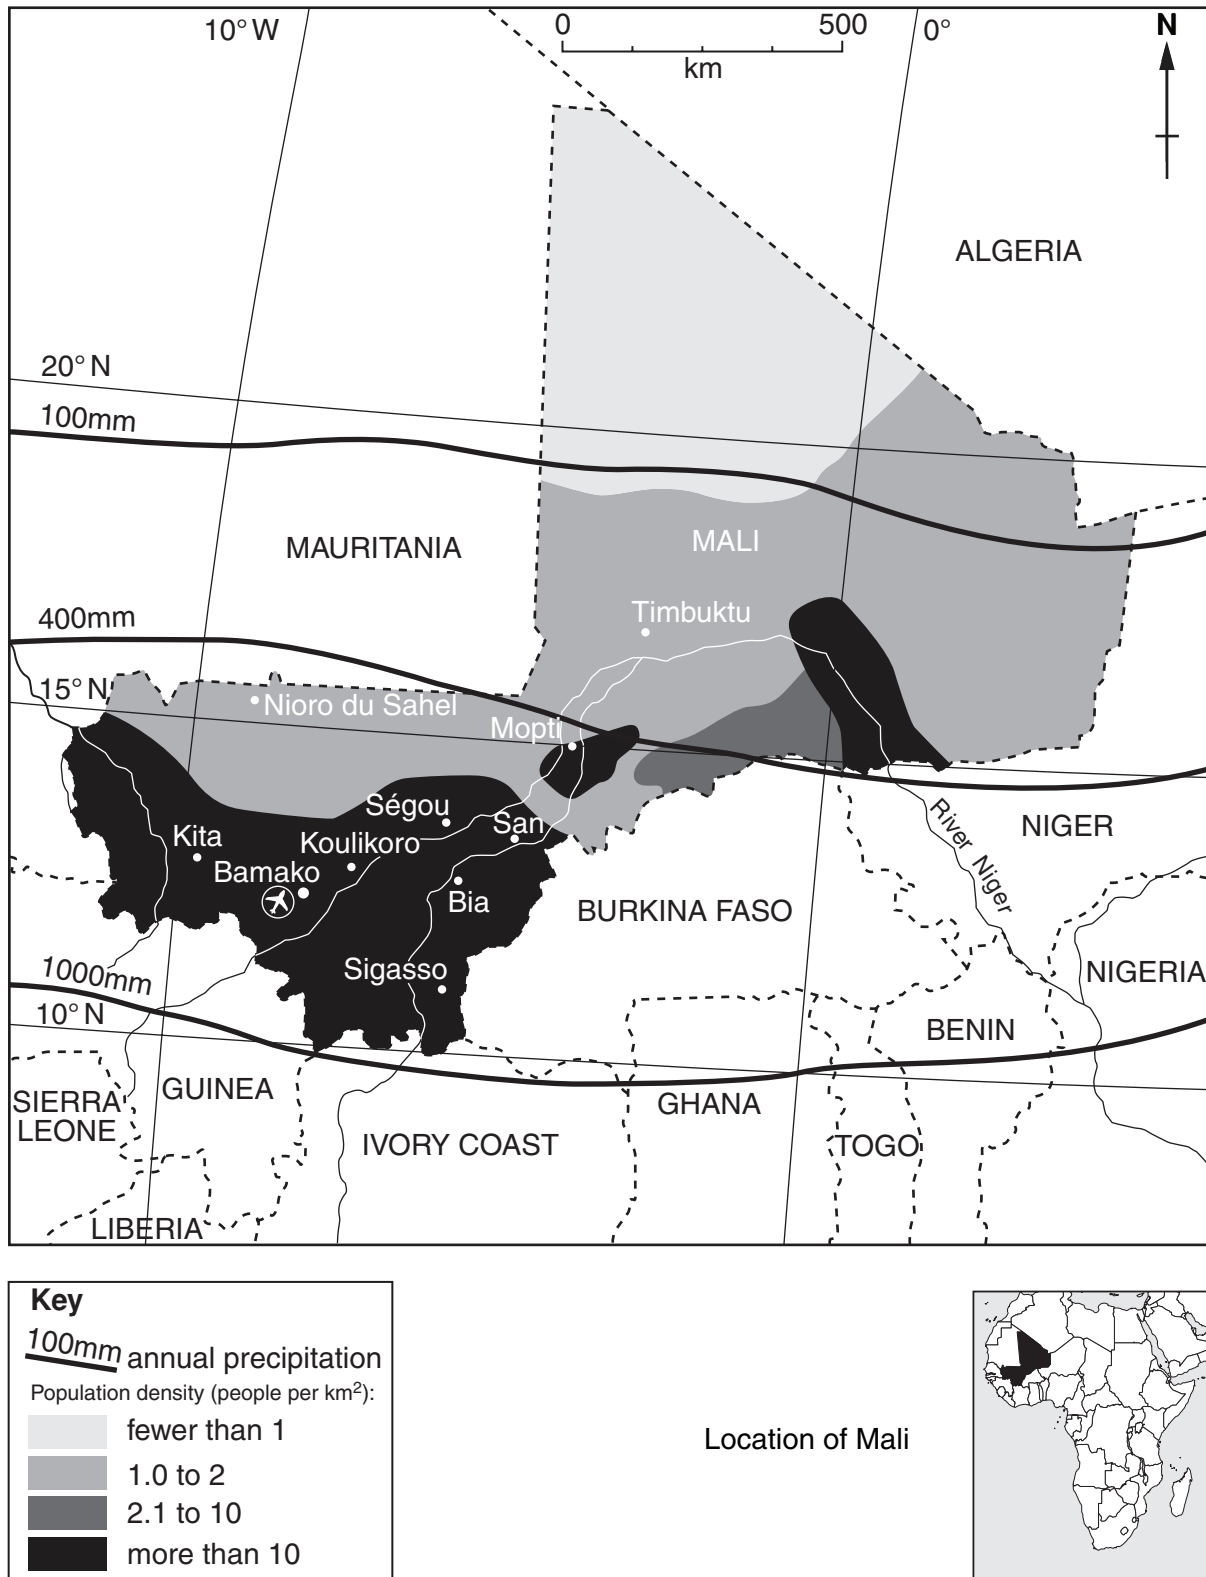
10° W

0
500
km

0°

N

ALGERIA

20° N
100mm

MAURITANIA

MALI

400mm

Timbuktu

15° N

Nioro du Sahel

Mopti

Ségou

San

Kita

Koulikoro

Bamako

Bia

BURKINA FASO

River Niger

NIGER

1000mm

Sigasso

NIGERIA

10° N

BENIN

SIERRA LEONE

GUINEA

GHANA

IVORY COAST

TOGO

LIBERIA

Key
100mm annual precipitation
Population density (people per km$^2$):
fewer than 1
1.0 to 2
2.1 to 10
more than 10

Location of Mali